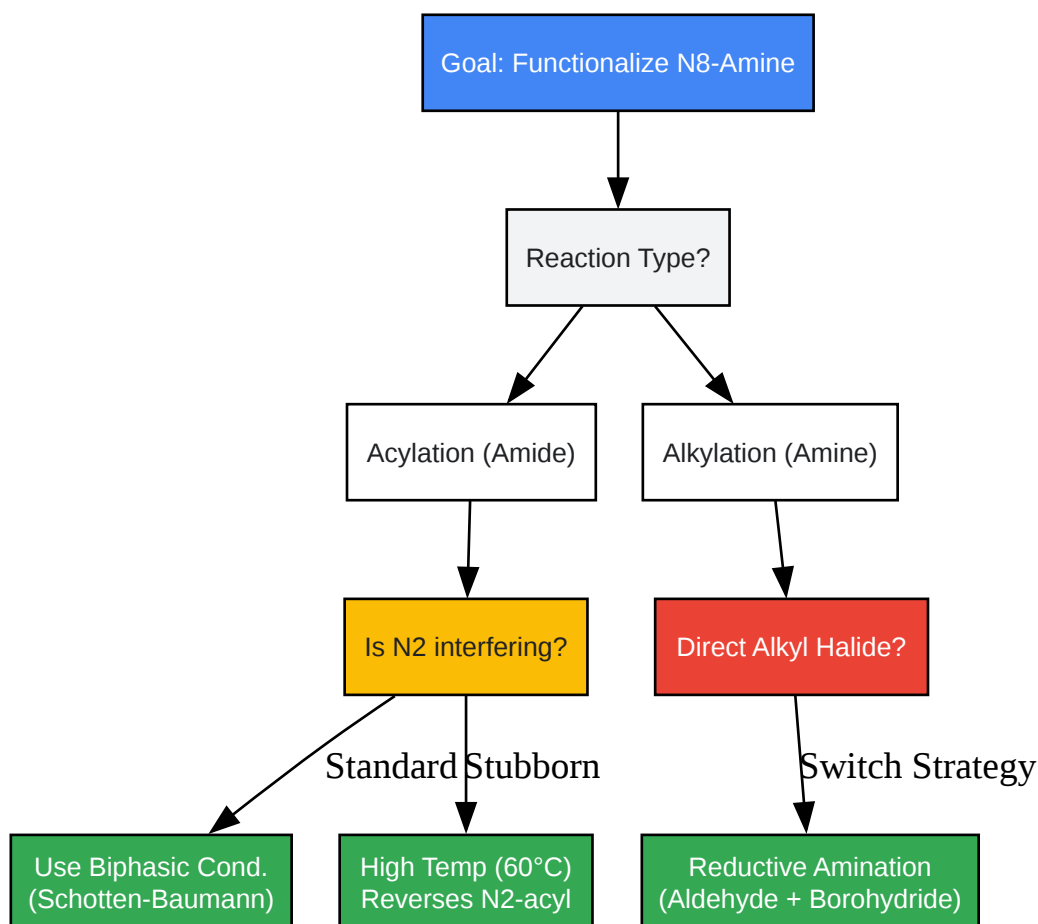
Goal: Functionalize N8-Amine

Reaction Type?

Acylation (Amide)

Alkylation (Amine)

Is N2 interfering?

Direct Alkyl Halide?

Standard

Stubborn

Switch Strategy

Use Biphasic Cond. (Schotten-Baumann)

High Temp (60°C) Reverses N2-acyl

Reductive Amination (Aldehyde + Borohydride)